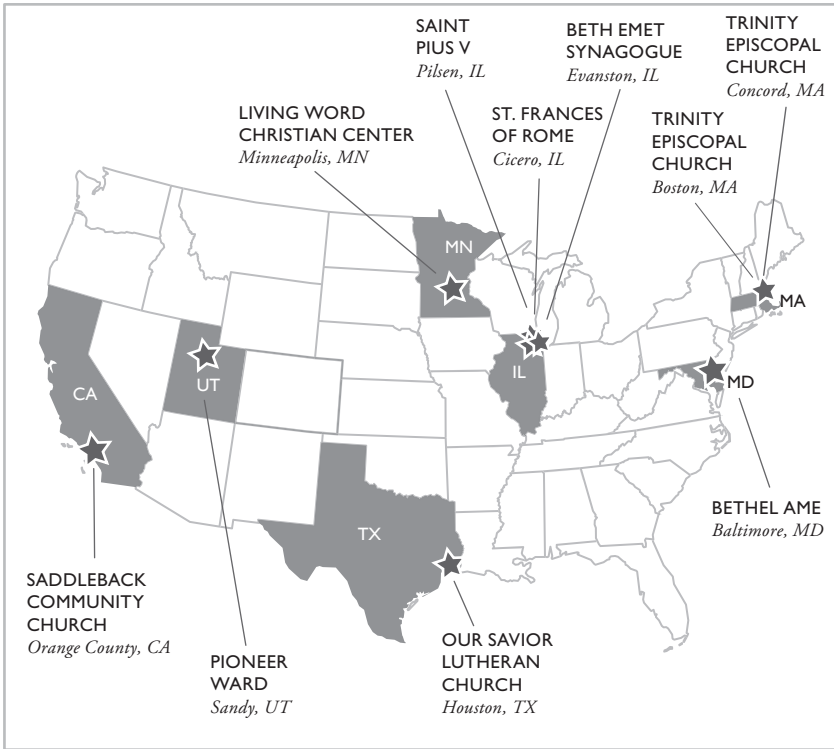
SAINT PIUS V
Pilsen, IL

BETH EMET SYNAGOGUE
Evanston, IL

TRINITY EPISCOPAL CHURCH
Concord, MA

LIVING WORD CHRISTIAN CENTER
Minneapolis, MN

ST. FRANCES OF ROME
Cicero, IL

TRINITY EPISCOPAL CHURCH
Boston, MA

MN

MA

IL

MD

CA

UT

TX

BETHEL AME
Baltimore, MD

SADDLEBACK COMMUNITY CHURCH
Orange County, CA

PIONEER WARD
Sandy, UT

OUR SAVIOR LUTHERAN CHURCH
Houston, TX